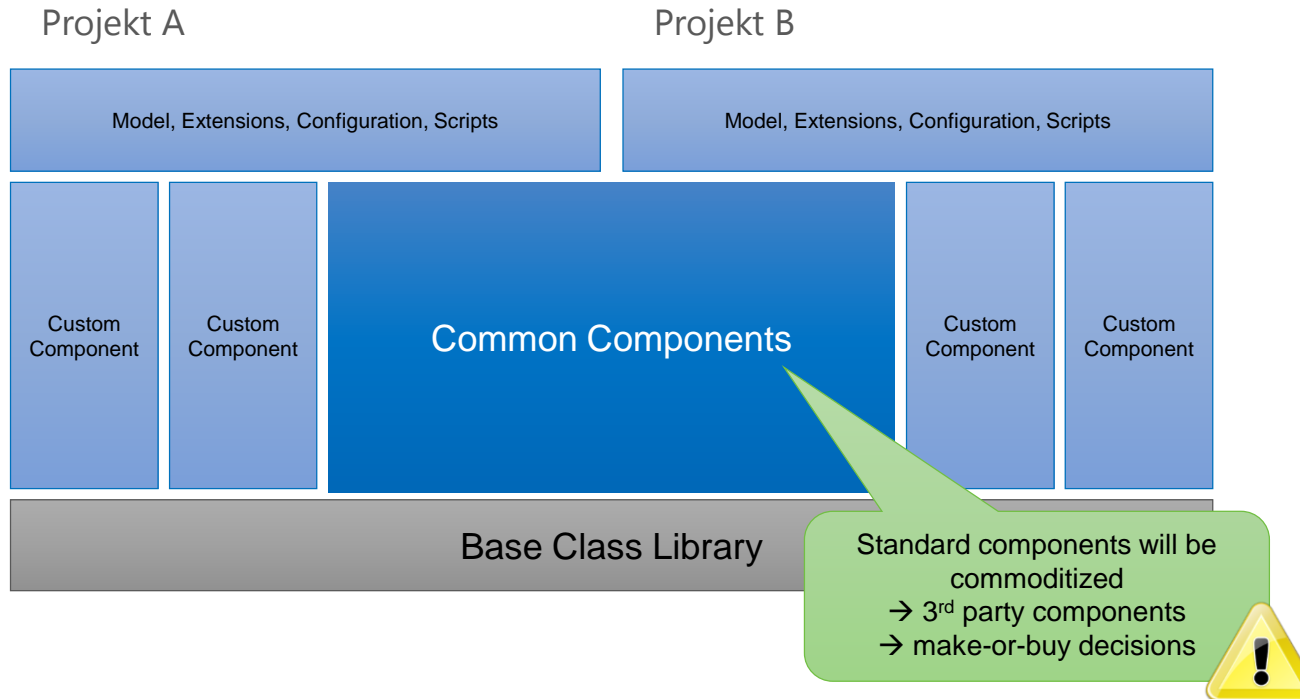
Projekt A

Projekt B

Model, Extensions, Configuration, Scripts

Model, Extensions, Configuration, Scripts

Custom Component

Custom Component

Common Components

Custom Component

Custom Component

Base Class Library

Standard components will be commoditized
→ 3$^{rd}$ party components
→ make-or-buy decisions